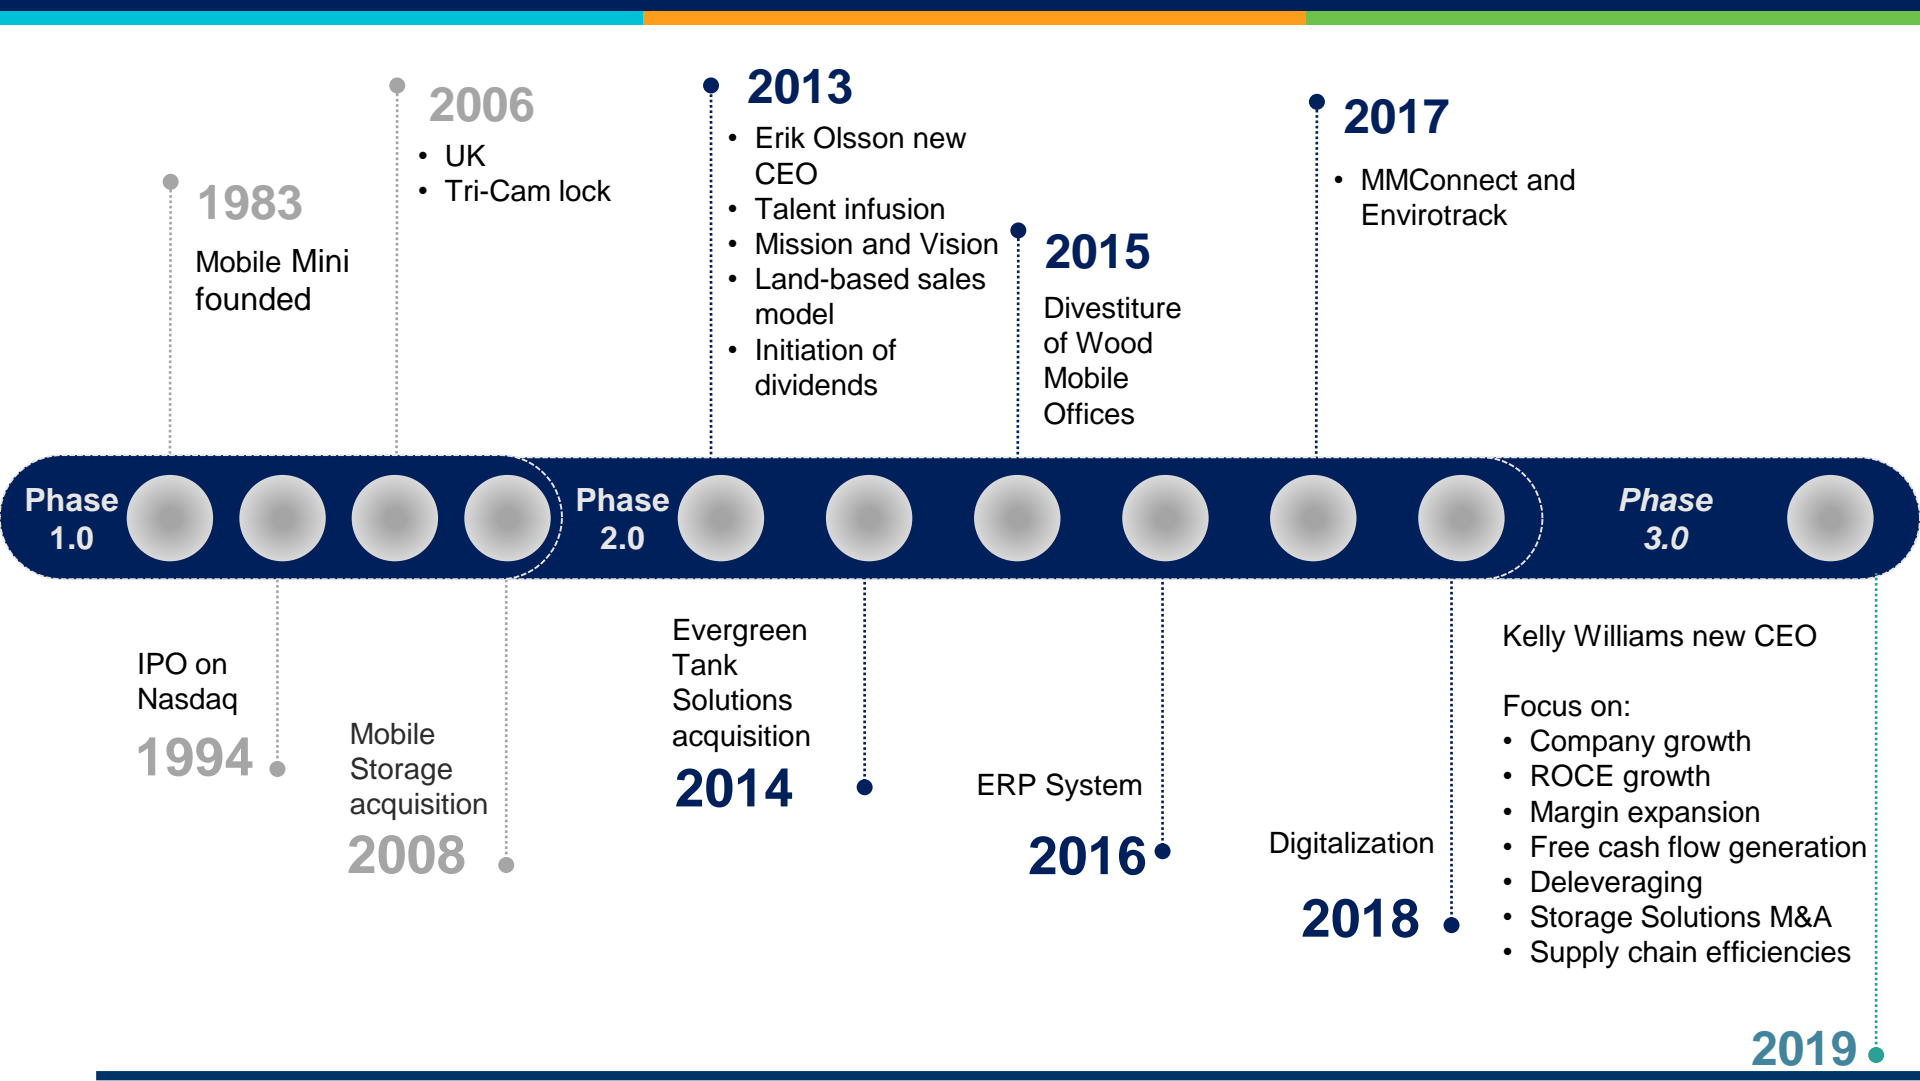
1983

Mobile Mini founded

2006

- UK
- Tri-Cam lock

2013

- Erik Olsson new CEO
- Talent infusion
- Mission and Vision
- Land-based sales model
- Initiation of dividends

2015

Divestiture of Wood Mobile Offices

2017

- MMConnect and Envirotrack

Phase 1.0

Phase 2.0

Phase 3.0

IPO on Nasdaq

1994

Mobile Storage acquisition

2008

Evergreen Tank Solutions acquisition

2014

ERP System

2016

Digitalization

2018

Kelly Williams new CEO

Focus on:
- Company growth
- ROCE growth
- Margin expansion
- Free cash flow generation
- Deleveraging
- Storage Solutions M&A
- Supply chain efficiencies

2019